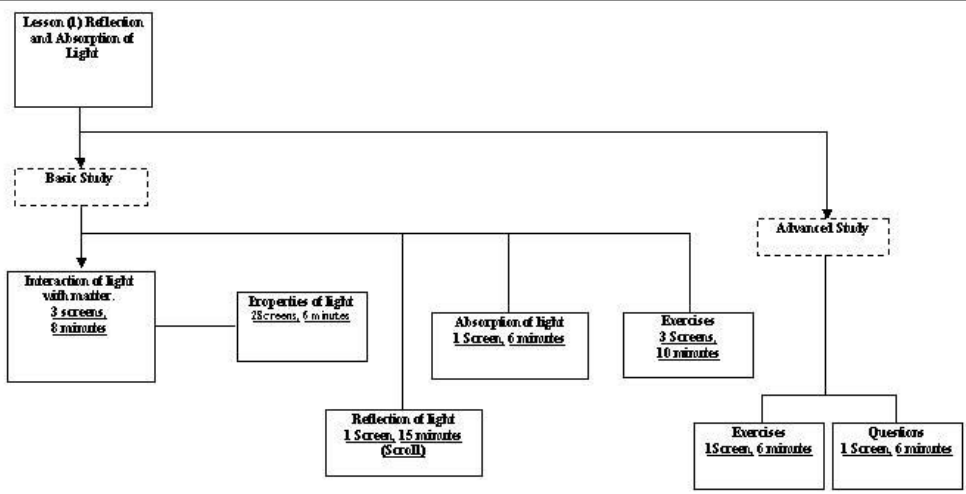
Lesson (1) Reflection and Absorption of Light

Basic Study

Advanced Study

Interaction of light with matter.
3 screens,
8 minutes

Properties of light
2Screens, 6 minutes

Absorption of light
1 Screen, 6 minutes

Exercises
3 Screens,
10 minutes

Reflection of light
1 Screen, 15 minutes
(Scroll)

Exercises
1Screen, 6 minutes

Questions
1 Screen, 6 minutes